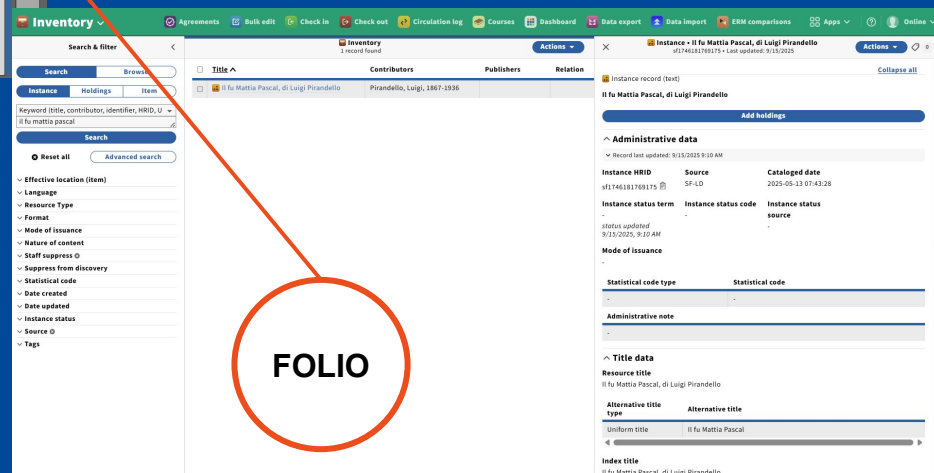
Inventory

Agreements Bulk edit Check in Check out Circulation log Courses Dashboard Data export Data import ERM comparisons Apps Online

Search & filter

Search Browse

Instance Holdings Item

Keyword (title, contributor, identifier, HRID, U

Il fu mattia pascal

Search

Reset all Advanced search

Effective location (item)
Language
Resource Type
Format
Mode of issuance
Nature of content
Staff suppress
Suppress from discovery
Statistical code
Date created
Date updated
Instance status
Source
Tags

Inventory
1 record found

Actions

| Title | Contributors | Publishers | Relation |
|---|---|---|---|
| Il fu Mattia Pascal, di Luigi Pirandello | Pirandello, Luigi, 1867-1936 | | |

Instance • Il fu Mattia Pascal, di Luigi Pirandello
sf1746181769175 • Last updated: 9/15/2025

Actions

Instance record (text)

Collapse all

Il fu Mattia Pascal, di Luigi Pirandello

Add holdings

Administrative data

Record last updated: 9/15/2025 9:10 AM

Instance HRID
sf1746181769175

Source
SF-LD

Cataloged date
2025-05-13 07:43:28

Instance status term
-
status updated
9/15/2025, 9:10 AM

Instance status code
-

Instance status source
-

Mode of issuance
-

| Statistical code type | Statistical code |
|---|---|
| - | - |

Administrative note
-

Title data

Resource title
Il fu Mattia Pascal, di Luigi Pirandello

| Alternative title type | Alternative title |
|---|---|
| Uniform title | Il fu Mattia Pascal |

Index title
Il fu Mattia Pascal, di Luigi Pirandello

FOLIO